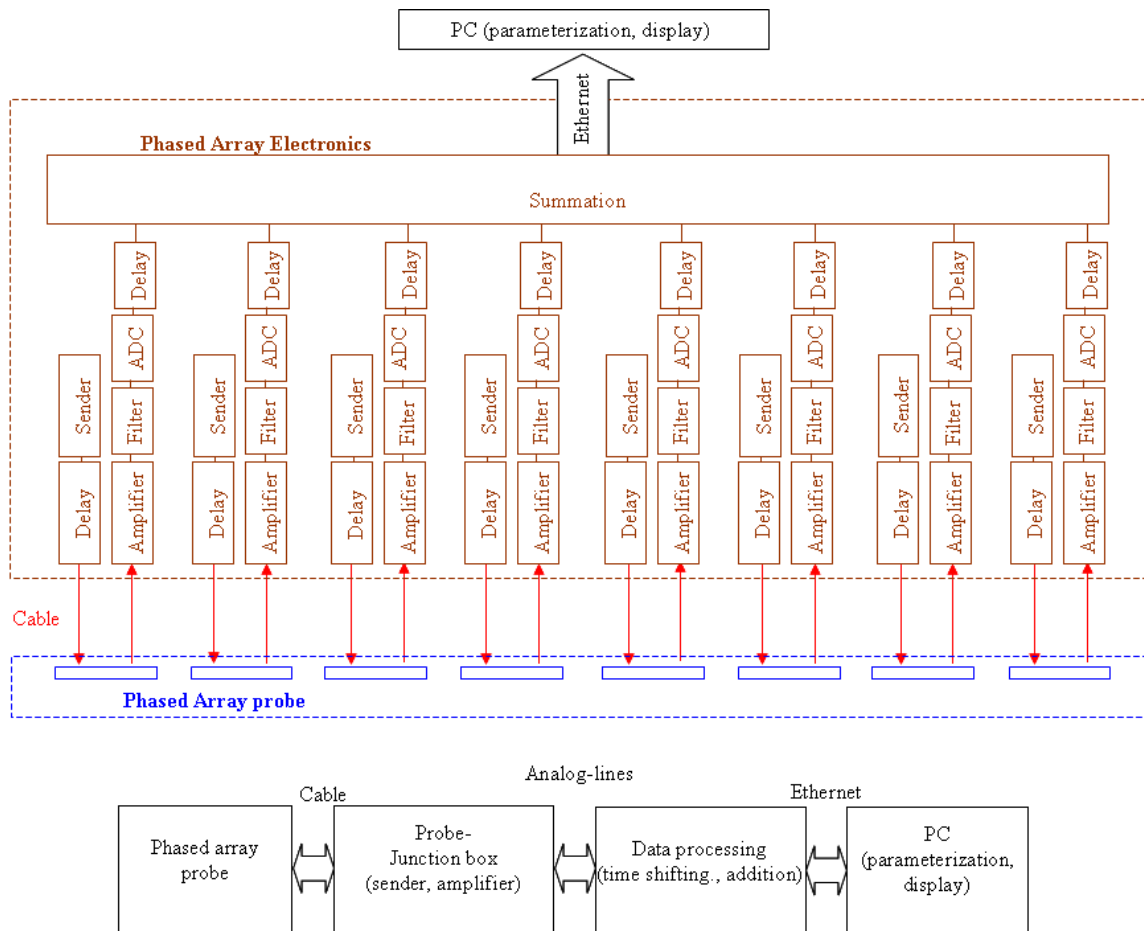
PC (parameterization, display)

Ethernet

Phased Array Electronics

Summation

Delay ADC Filter Amplifier Sender Delay

Delay ADC Filter Amplifier Sender Delay

Delay ADC Filter Amplifier Sender Delay

Delay ADC Filter Amplifier Sender Delay

Delay ADC Filter Amplifier Sender Delay

Delay ADC Filter Amplifier Sender Delay

Delay ADC Filter Amplifier Sender Delay

Delay ADC Filter Amplifier Sender Delay

Cable

Phased Array probe

Analog-lines

Cable

Ethernet

Phased array probe

Probe-Junction box (sender, amplifier)

Data processing (time shifting., addition)

PC (parameterization, display)